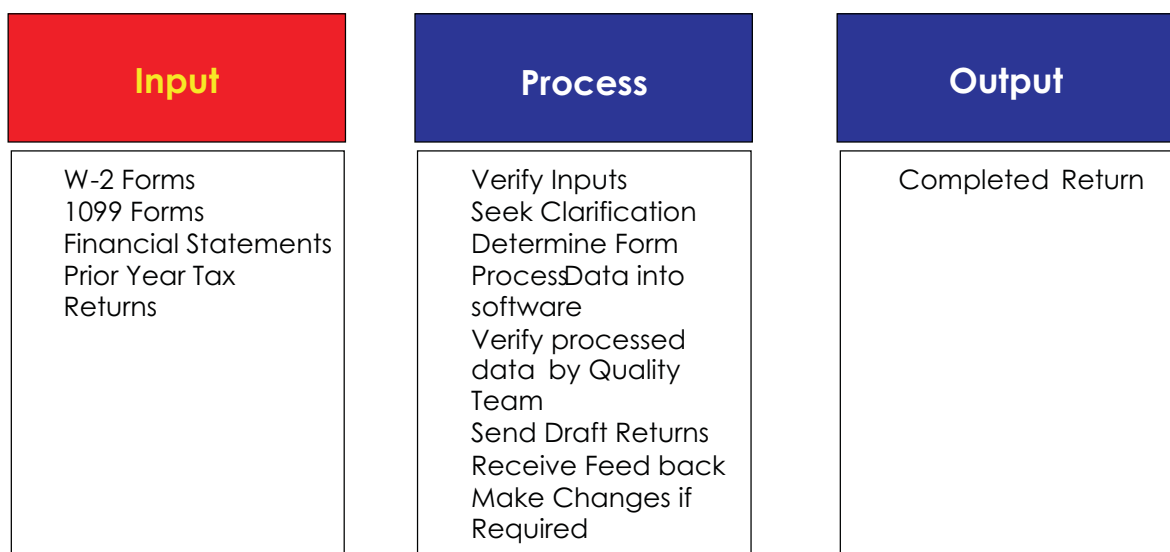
Input

W-2 Forms
1099 Forms
Financial Statements
Prior Year Tax Returns

Process

Verify Inputs
Seek Clarification
Determine Form
ProcessData into software
Verify processed data by Quality Team
Send Draft Returns
Receive Feed back
Make Changes if Required

Output

Completed Return